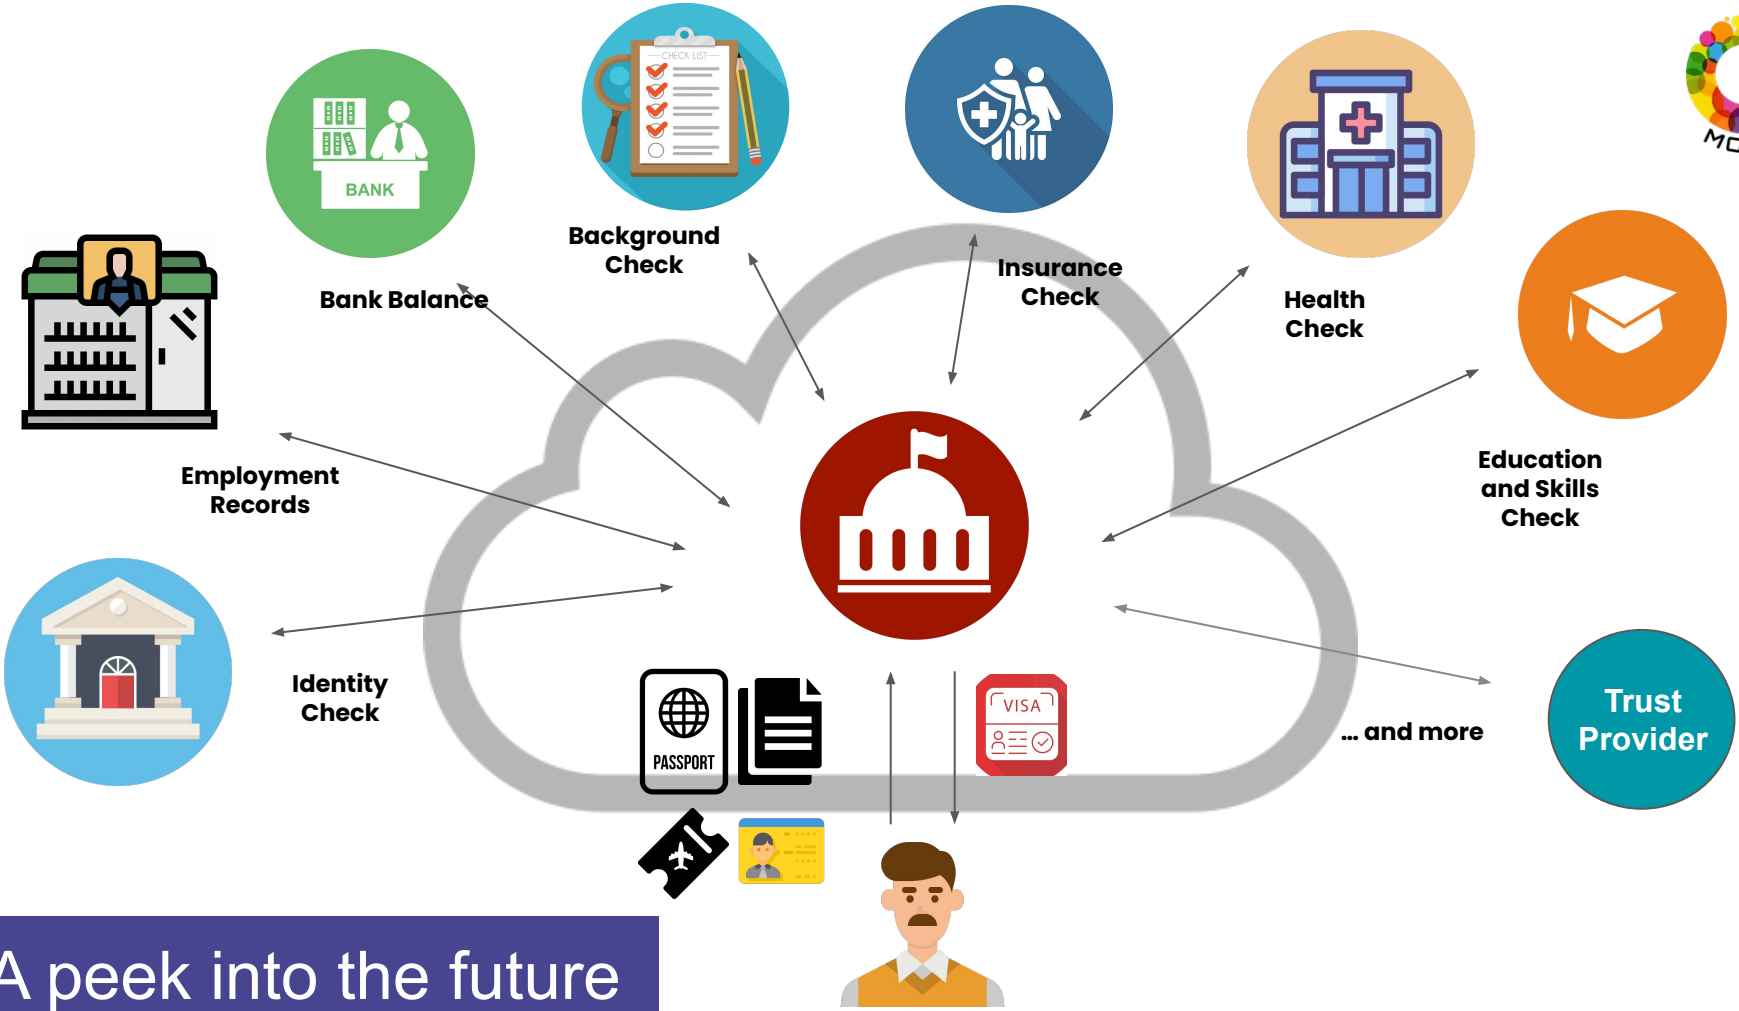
BANK

CHECK LIST

Background Check

Insurance Check

Health Check

Bank Balance

Employment Records

Education and Skills Check

Identity Check

PASSPORT

VISA

... and more

Trust Provider

MC

A peek into the future